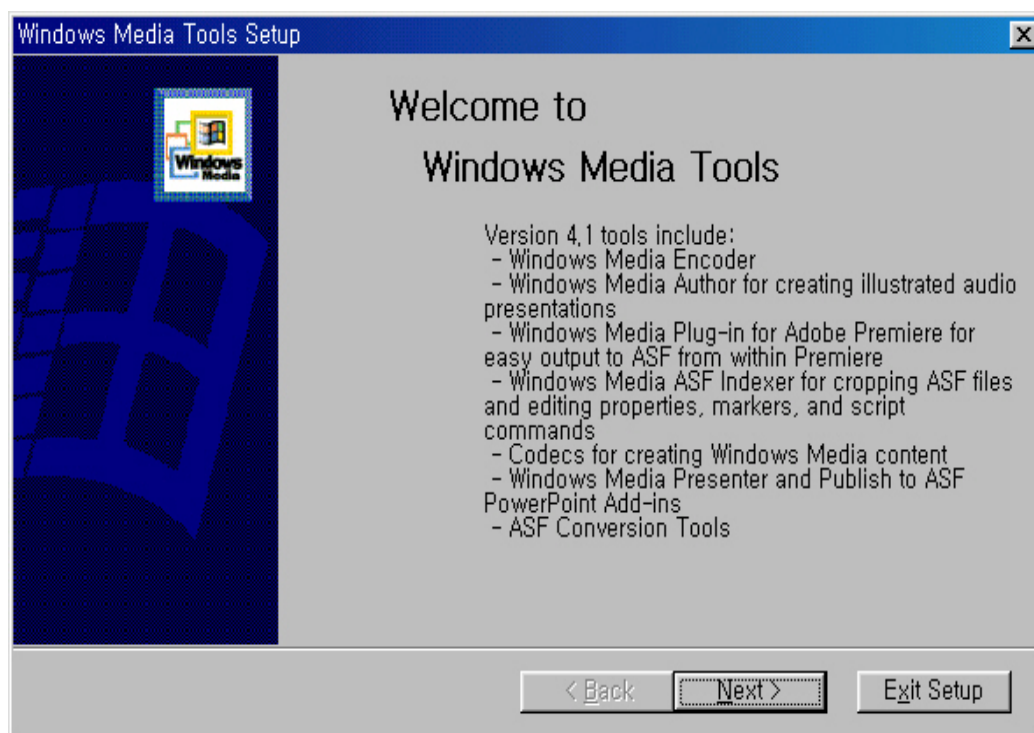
Windows Media Tools Setup

Windows Media

Welcome to Windows Media Tools

Version 4.1 tools include:
- Windows Media Encoder
- Windows Media Author for creating illustrated audio presentations
- Windows Media Plug-in for Adobe Premiere for easy output to ASF from within Premiere
- Windows Media ASF Indexer for cropping ASF files and editing properties, markers, and script commands
- Codecs for creating Windows Media content
- Windows Media Presenter and Publish to ASF PowerPoint Add-ins
- ASF Conversion Tools

< Back
Next >
Exit Setup